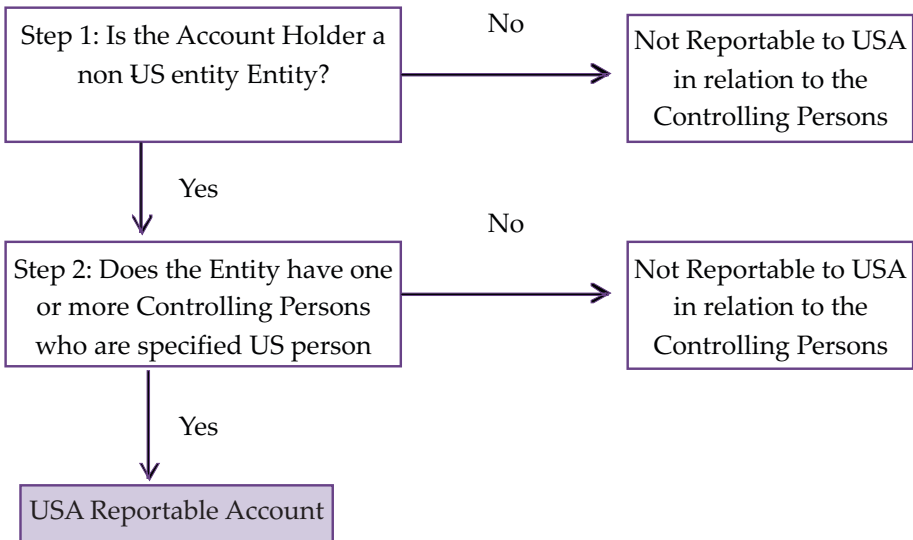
Step 1: Is the Account Holder a non US entity Entity?

No

Not Reportable to USA in relation to the Controlling Persons

Yes

No

Step 2: Does the Entity have one or more Controlling Persons who are specified US person

Not Reportable to USA in relation to the Controlling Persons

Yes

USA Reportable Account